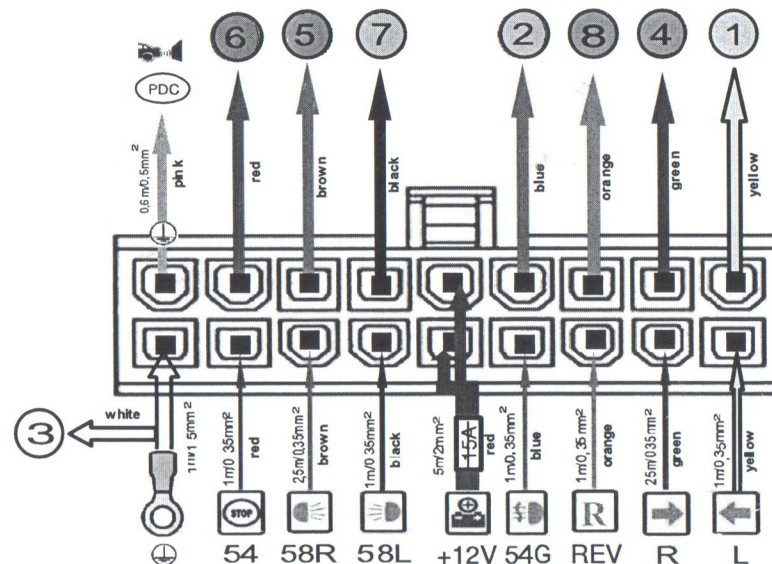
PDC

0,6 m/0,5mm$^2$ pink

6 red

5 brown

7 black

2 blue

8 orange

4 green

1 yellow

3 white

1m/1,5mm$^2$

1m/0,35mm$^2$ red

25m/0,35mm$^2$ brown

1m/0,35mm$^2$ black

5m/2mm$^2$ red 15A

1m/0,35mm$^2$ blue

1m/0,35mm$^2$ orange

25m/0,35mm$^2$ green

1m/0,35mm$^2$ yellow

STOP

R

54 58R 58L +12V 54G REV R L